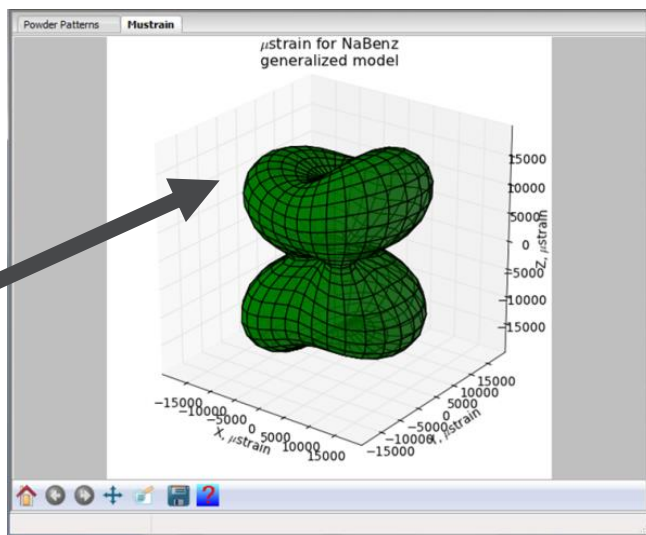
Powder Patterns Mustrain

$\mu$strain for NaBenz
generalized model

15000
10000
5000
0
−5000
−10000
−15000
Z, $\mu$strain

−15000
−10000
−5000
0
5000
10000
15000
X, $\mu$strain

15000
10000
5000
0
−5000
−10000
−15000
Y, $\mu$strain